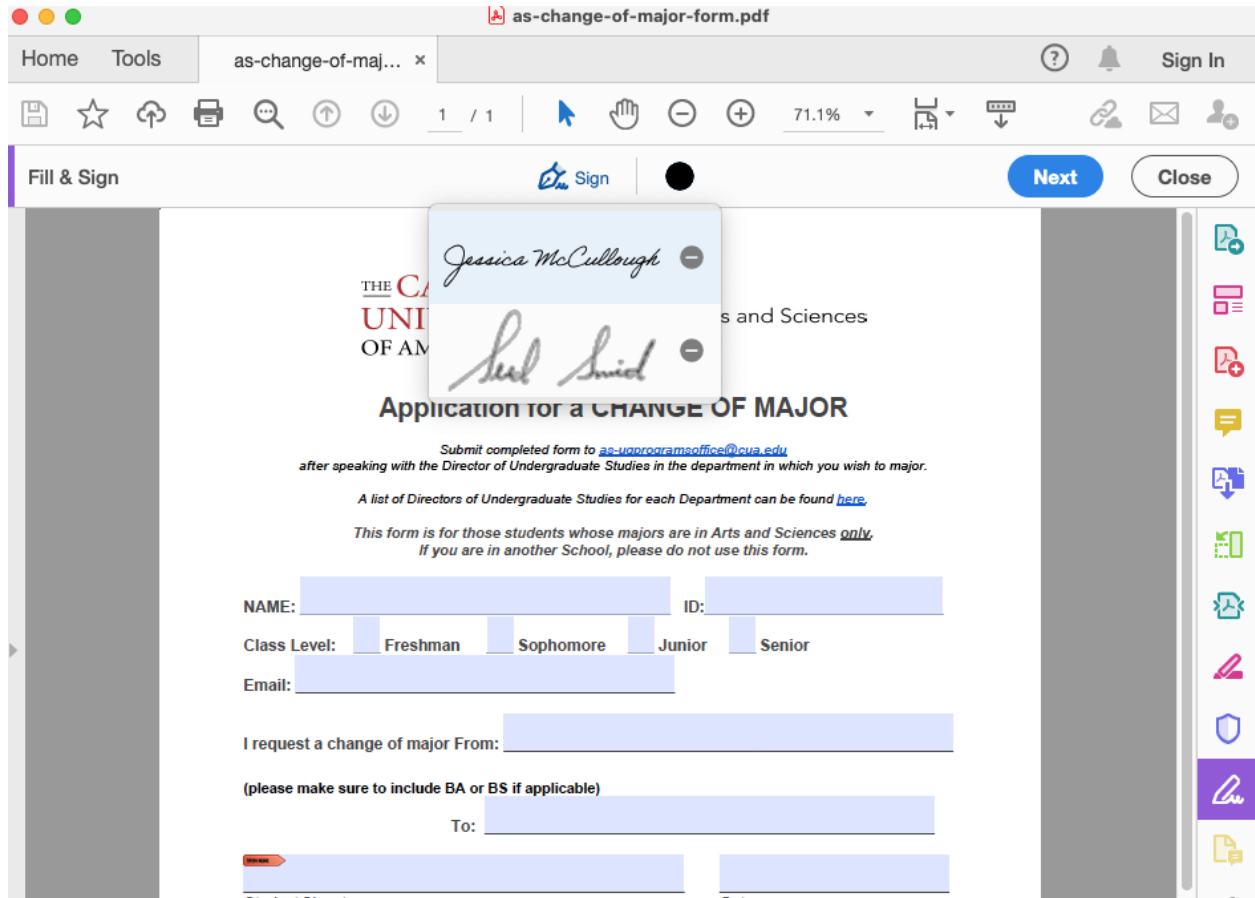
as-change-of-major-form.pdf

Home Tools as-change-of-maj... ×

Sign In

1 / 1

71.1%

Fill & Sign

Sign

Next

Close

Jessica McCullough

Seal Smid

THE CA
UNI
OF AM

s and Sciences

Application for a CHANGE OF MAJOR

Submit completed form to as-ugprogramsoffice@cua.edu
after speaking with the Director of Undergraduate Studies in the department in which you wish to major.

A list of Directors of Undergraduate Studies for each Department can be found here.

This form is for those students whose majors are in Arts and Sciences only.
If you are in another School, please do not use this form.

NAME: ID:

Class Level: Freshman Sophomore Junior Senior

Email:

I request a change of major From:

(please make sure to include BA or BS if applicable)

To:

SIGN HERE